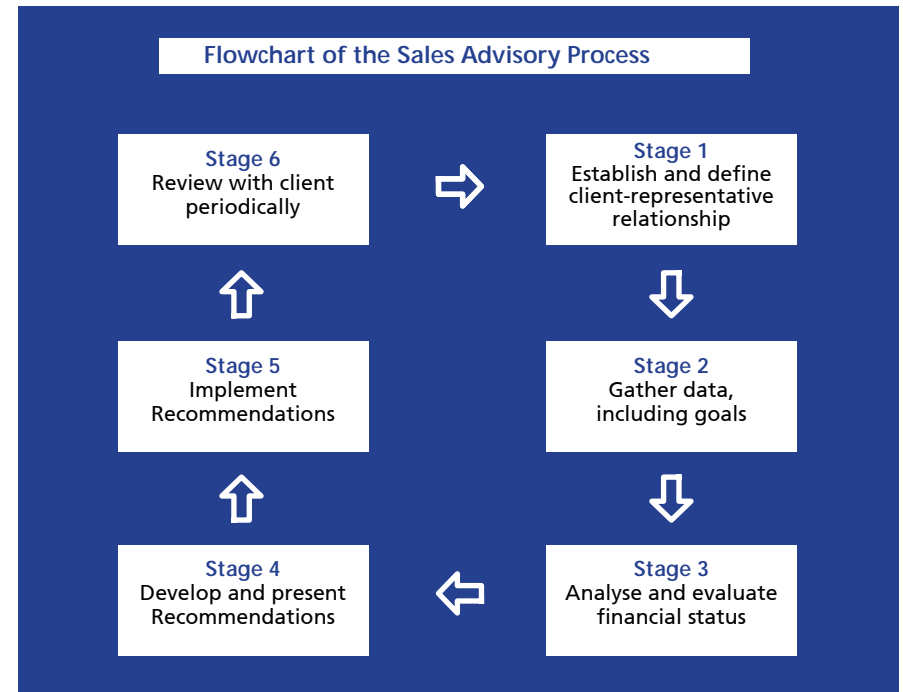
Flowchart of the Sales Advisory Process

Stage 6
Review with client periodically

Stage 1
Establish and define client-representative relationship

Stage 5
Implement Recommendations

Stage 2
Gather data, including goals

Stage 4
Develop and present Recommendations

Stage 3
Analyse and evaluate financial status